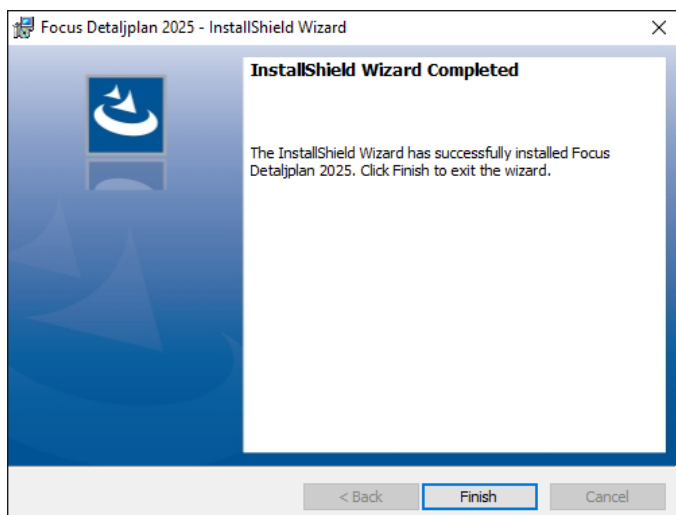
Focus Detaljplan 2025 - InstallShield Wizard

InstallShield Wizard Completed

The InstallShield Wizard has successfully installed Focus Detaljplan 2025. Click Finish to exit the wizard.

< Back
Finish
Cancel